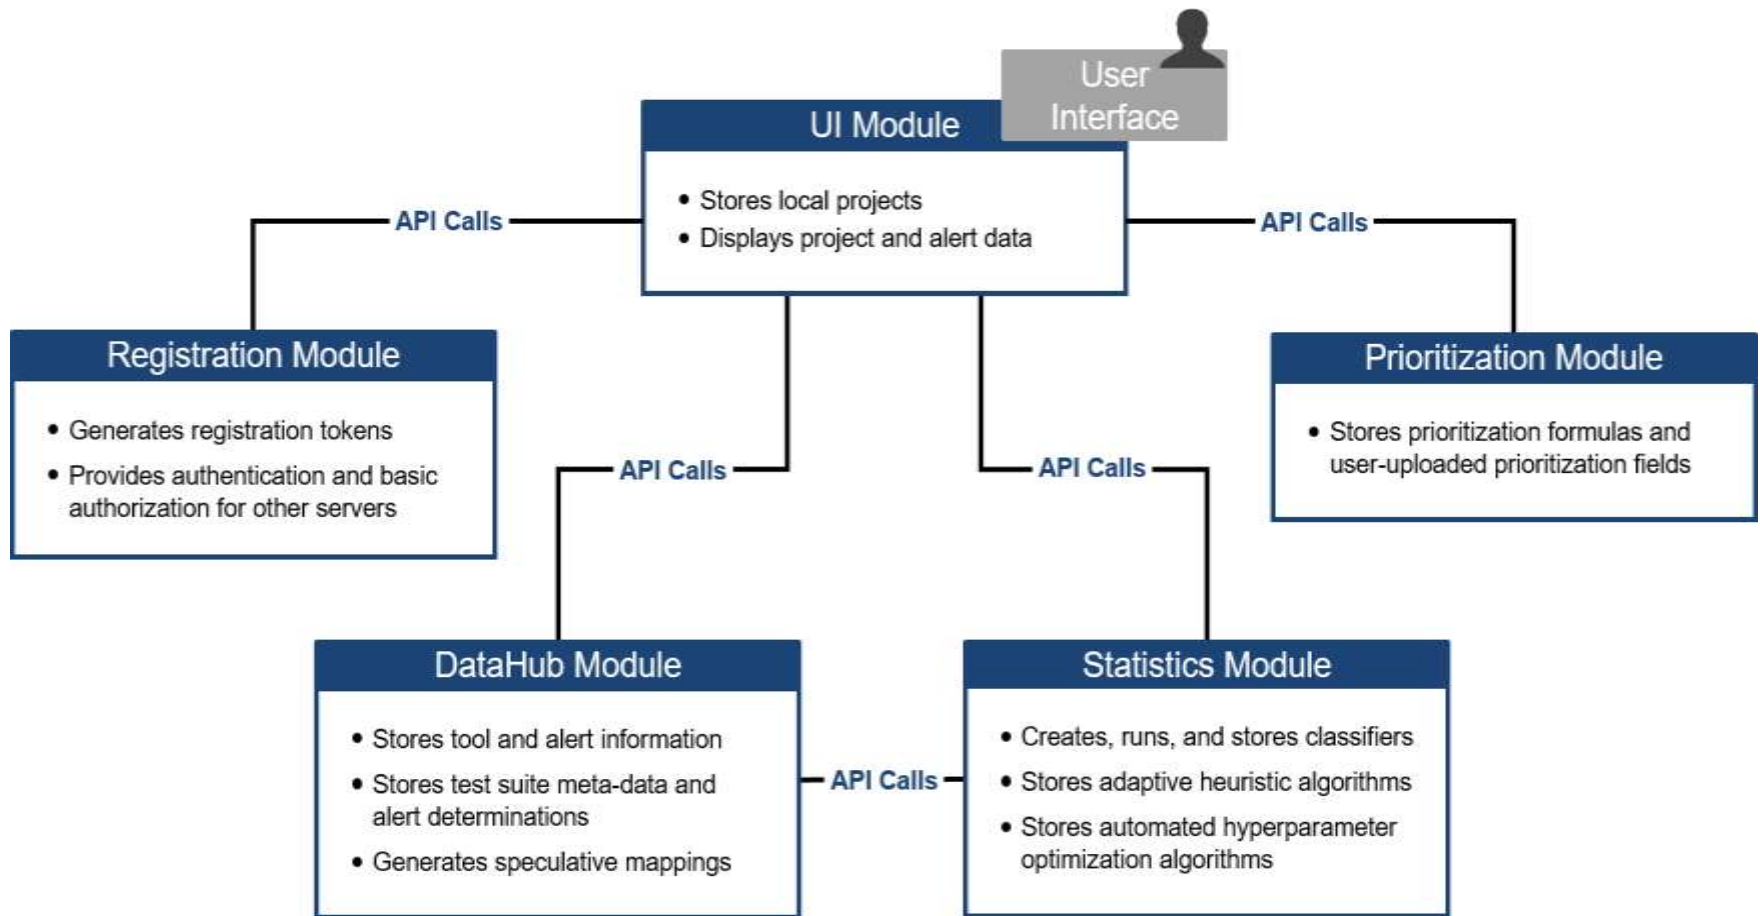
User Interface

UI Module

- Stores local projects
- Displays project and alert data

API Calls

API Calls

Registration Module

- Generates registration tokens
- Provides authentication and basic authorization for other servers

API Calls

API Calls

Prioritization Module

- Stores prioritization formulas and user-uploaded prioritization fields

DataHub Module

- Stores tool and alert information
- Stores test suite meta-data and alert determinations
- Generates speculative mappings

API Calls

Statistics Module

- Creates, runs, and stores classifiers
- Stores adaptive heuristic algorithms
- Stores automated hyperparameter optimization algorithms